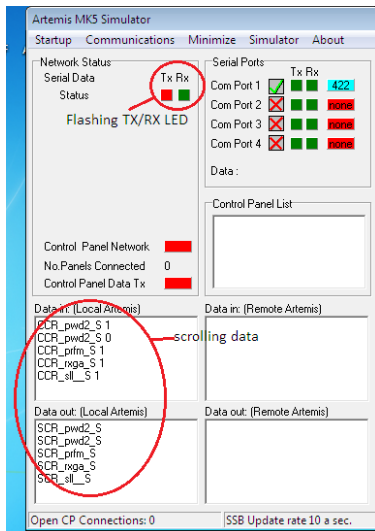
Artemis MK5 Simulator

Startup Communications Minimize Simulator About

Network Status
Serial Data Tx Rx
Status

Flashing TX/RX LED

Serial Ports
Tx Rx
Com Port 1 422
Com Port 2 none
Com Port 3 none
Com Port 4 none

Data :

Control Panel List

Control Panel Network
No.Panels Connected 0
Control Panel Data Tx

Data in: (Local Artemis)
CCR_pwd2_S 1
CCR_pwd2_S 0
CCR_prfm_S 1
CCR_rxga_S 1
CCR_sll_S 1

scrolling data

Data in: (Remote Artemis)

Data out: (Local Artemis)
SCR_pwd2_S
SCR_pwd2_S
SCR_prfm_S
SCR_rxga_S
SCR_sll_S

Data out: (Remote Artemis)

Open CP Connections: 0
SSB Update rate 10 a sec.